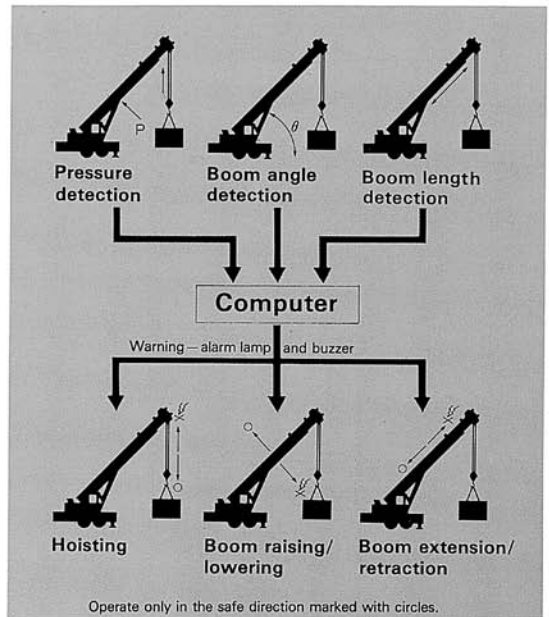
P

Pressure detection

$\theta$

Boom angle detection

Boom length detection

Computer

Warning — alarm lamp and buzzer

Hoisting

Boom raising/ lowering

Boom extension/ retraction

Operate only in the safe direction marked with circles.